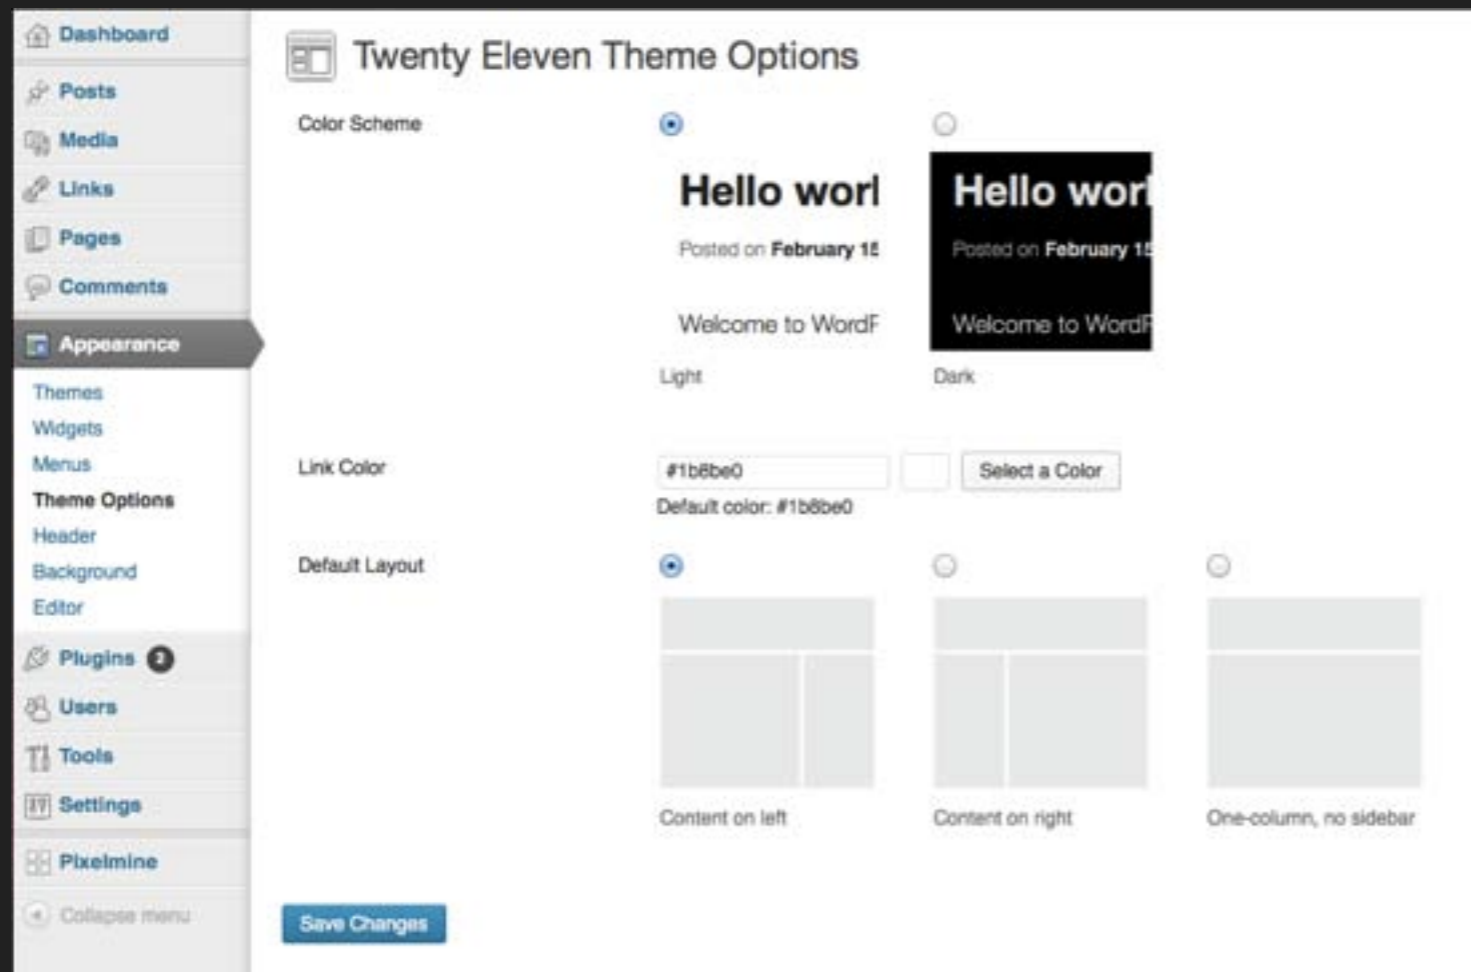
Dashboard
Posts
Media
Links
Pages
Comments
Appearance
Themes
Widgets
Menus
Theme Options
Header
Background
Editor
Plugins 2
Users
Tools
Settings
Pixelmine
Collapse menu

Twenty Eleven Theme Options

Color Scheme

Hello worl
Posted on February 15
Welcome to WordF
Light

Hello worl
Posted on February 15
Welcome to WordF
Dark

Link Color
#1b8be0
Select a Color
Default color: #1b8be0

Default Layout
Content on left
Content on right
One-column, no sidebar

Save Changes